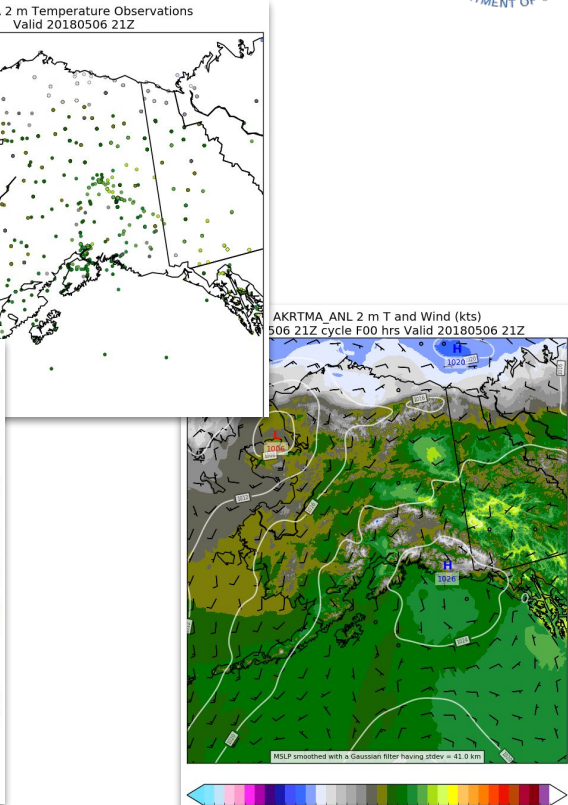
2 m Temperature Observations
Valid 20180506 21Z

TMENT OF

AKRTMA_ANL 2 m T and Wind (kts)
506 21Z cycle F00 hrs Valid 20180506 21Z

H
1020

L
1006

H
1026

MSLP smoothed with a Gaussian filter having stdev = 41.0 km